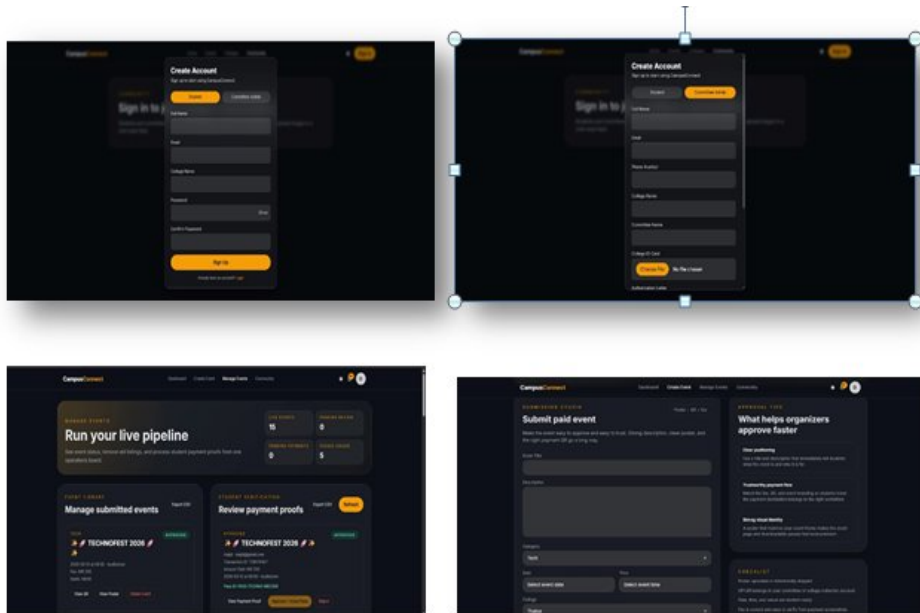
CampusConnect

Create Account

Sign up to start using CampusConnect

Student

Committee Admin

Full Name

Email

College Name

Password

Show

Confirm Password

Sign Up

Already have an account? Login

Sign in to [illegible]

CampusConnect

Create Account

Sign up to start using CampusConnect

Student

Committee Admin

Full Name

Email

Phone Number

College Name

Committee Name

College ID Card

Choose File

No file chosen

Authorization Letter

Sign in to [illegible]

CampusConnect

Dashboard

Create Event

Manage Events

Community

MANAGE EVENTS

Run your live pipeline

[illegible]

LIVE EVENTS

15

PENDING REVIEW

0

PENDING PAYMENTS

0

TICKETS ISSUED

5

EVENT LIBRARY

Manage submitted events

Export CSV

TECH

APPROVED

🚀 TECHNOFEST 2026 🚀

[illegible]

View QR

View Poster

Delete Event

STUDENT VERIFICATION

Review payment proofs

Export CSV

Refresh

APPROVED

🚀 TECHNOFEST 2026 🚀

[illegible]

View Payment Proof

Approve

Reject

CampusConnect

Dashboard

Create Event

Manage Events

Community

SUBMISSION STUDIO

Submit paid event

Event Title

Description

Category

Tech

Date

Select event date

Time

Select event time

College

Thakur

APPROVAL TIPS

What helps organizers approve faster

Clear positioning

Trustworthy payment flow

Strong visual identity

CHECKLIST